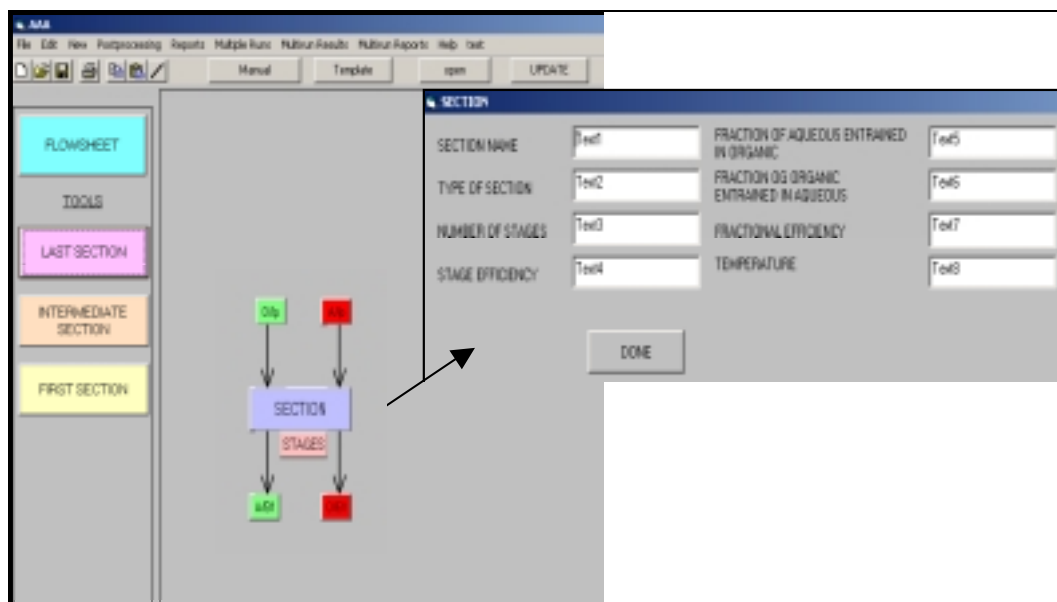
AAA

File Edit View Postprocessing Reports Multiple Runs Multirun Results Multirun Reports Help text

Manual Template open UPDATE

FLOWSHEET

TOOLS

LAST SECTION

INTERMEDIATE SECTION

FIRST SECTION

OI/p

A/Ii

SECTION

STAGES

A/O/I

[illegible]

SECTION

SECTION NAME Text1

TYPE OF SECTION Text2

NUMBER OF STAGES Text3

STAGE EFFICIENCY Text4

FRACTION OF AQUEOUS ENTRAINED IN ORGANIC Text5

FRACTION OG ORGANIC ENTRAINED IN AQUEOUS Text6

FRACTIONAL EFFICIENCY Text7

TEMPERATURE Text8

DONE